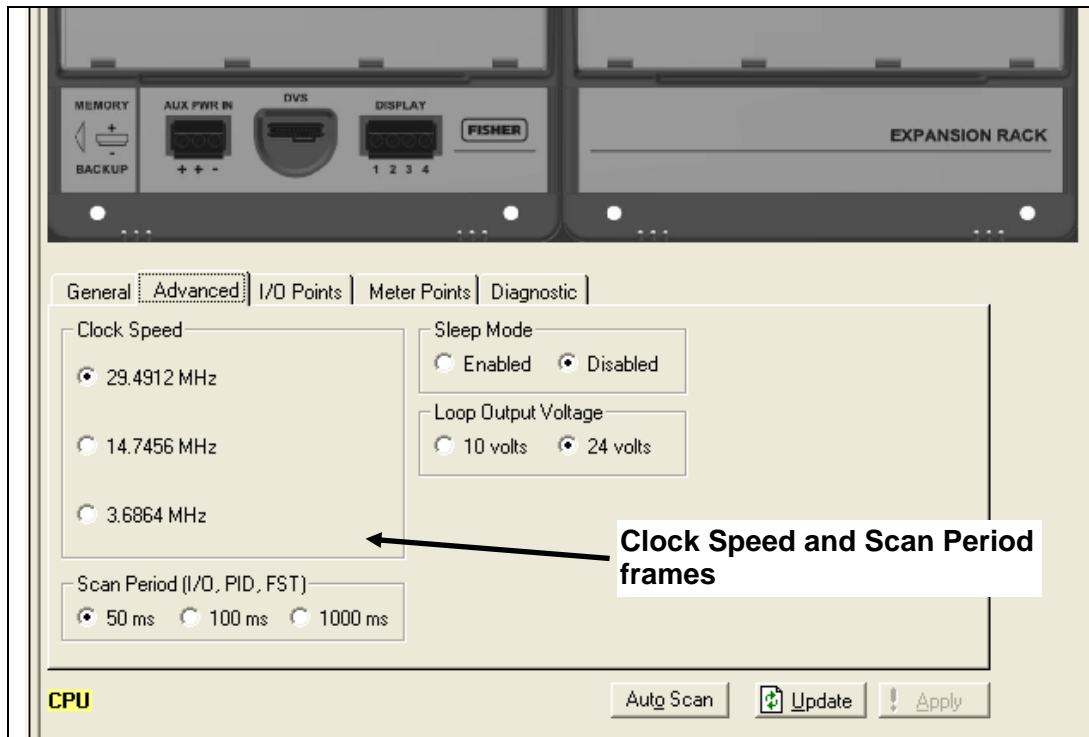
MEMORY
BACKUP
AUX PWR IN
+ + -
DVS
DISPLAY
1 2 3 4
FISHER
EXPANSION RACK

General | Advanced | I/O Points | Meter Points | Diagnostic

Clock Speed
29.4912 MHz
14.7456 MHz
3.6864 MHz

Sleep Mode
Enabled Disabled

Loop Output Voltage
10 volts 24 volts

Clock Speed and Scan Period frames

Scan Period (I/O, PID, FST)
50 ms 100 ms 1000 ms

CPU

Auto Scan
Update
Apply